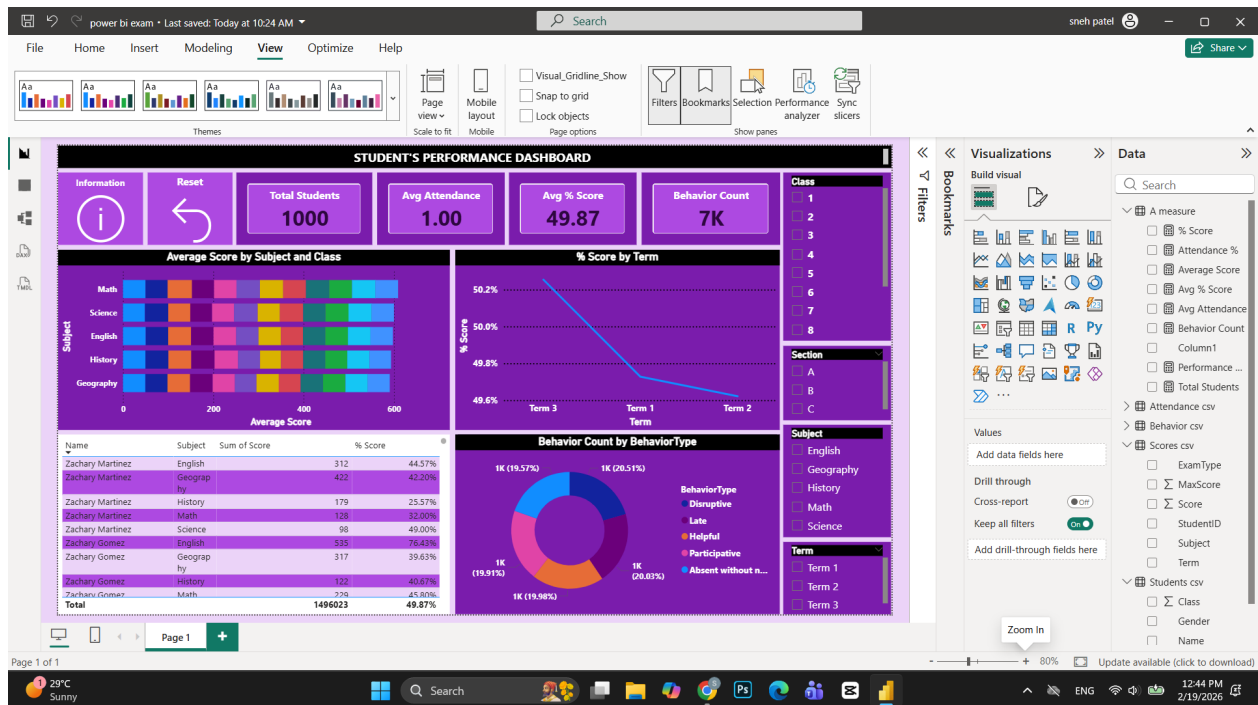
power bi exam • Last saved: Today at 10:24 AM
Search
sneh patel

File Home Insert Modeling View Optimize Help
Share

Themes
Page view
Scale to fit
Mobile layout
Mobile
Visual_Gridline_Show
Snap to grid
Lock objects
Page options
Filters Bookmarks Selection Performance analyzer Sync slicers
Show panes

STUDENT'S PERFORMANCE DASHBOARD

Information
Reset
Total Students
1000
Avg Attendance
1.00
Avg % Score
49.87
Behavior Count
7K

Class
1
2
3
4
5
6
7
8

Average Score by Subject and Class
Subject
Math
Science
English
History
Geography
0 200 400 600
Average Score

% Score by Term
% Score
50.2%
50.0%
49.8%
49.6%
Term 3 Term 1 Term 2
Term

Section
A
B
C

| Name | Subject | Sum of Score | % Score |
|---|---|---|---|
| Zachary Martinez | English | 312 | 44.57% |
| Zachary Martinez | Geography | 422 | 42.20% |
| Zachary Martinez | History | 179 | 25.57% |
| Zachary Martinez | Math | 128 | 32.00% |
| Zachary Martinez | Science | 98 | 49.00% |
| Zachary Gomez | English | 535 | 76.43% |
| Zachary Gomez | Geography | 317 | 39.63% |
| Zachary Gomez | History | 122 | 40.67% |
| Zachary Gomez | Math | 229 | 45.80% |
| Total | | 1496023 | 49.87% |

Behavior Count by BehaviorType
1K (19.57%)
1K (20.51%)
1K (19.91%)
1K (19.98%)
1K (20.03%)
BehaviorType
Disruptive
Late
Helpful
Participative
Absent without n...

Subject
English
Geography
History
Math
Science

Term
Term 1
Term 2
Term 3

Filters
Bookmarks

Visualizations
Build visual
Values
Add data fields here
Drill through
Cross-report
Off
Keep all filters
On
Add drill-through fields here

Data
Search
A measure
% Score
Attendance %
Average Score
Avg % Score
Avg Attendance
Behavior Count
Column1
Performance ...
Total Students
Attendance csv
Behavior csv
Scores csv
ExamType
MaxScore
Score
StudentID
Subject
Term
Students csv
Class
Gender
Name

Page 1
Page 1 of 1
Zoom In
80%
Update available (click to download)

29°C
Sunny
Search
ENG
12:44 PM
2/19/2026